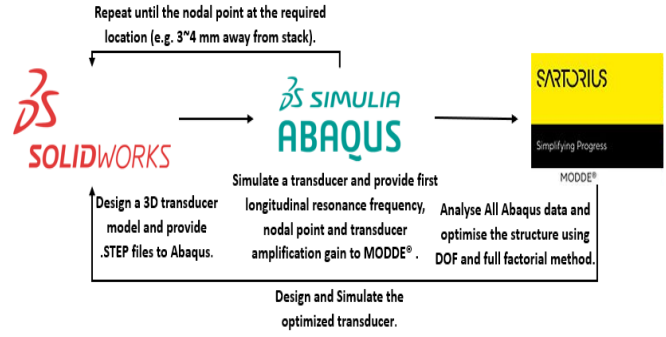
Repeat until the nodal point at the required location (e.g. 3~4 mm away from stack).

SOLIDWORKS

SIMULIA ABAQUS

SARTORIUS

Simplifying Progress

MODDE®

Design a 3D transducer model and provide .STEP files to Abaqus.

Simulate a transducer and provide first longitudinal resonance frequency, nodal point and transducer amplification gain to MODDE® .

Analyse All Abaqus data and optimise the structure using DOF and full factorial method.

Design and Simulate the optimized transducer.